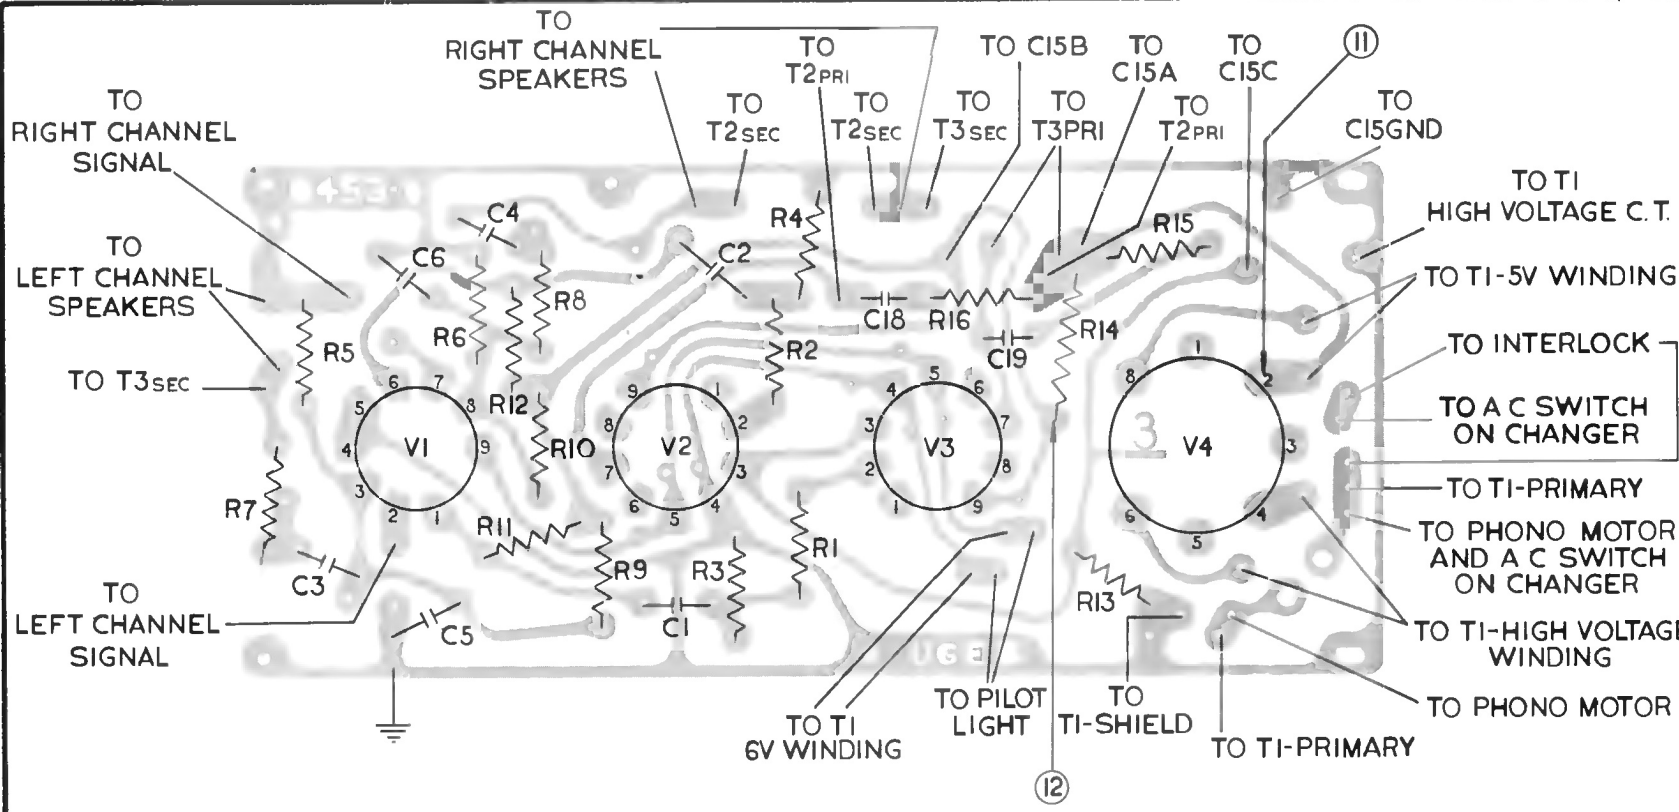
TO RIGHT CHANNEL SPEAKERS

TO T2PRI

TO C15B

TO C15A

TO C15C

11

TO RIGHT CHANNEL SIGNAL

TO T2SEC

TO T2SEC

TO T3SEC

TO T3PRI

TO T2PRI

TO C15GND

TO T1 HIGH VOLTAGE C.T.

TO LEFT CHANNEL SPEAKERS

TO T1-5V WINDING

TO T3SEC

TO INTERLOCK

TO A C SWITCH ON CHANGER

TO T1-PRIMARY

TO PHONO MOTOR AND A C SWITCH ON CHANGER

TO LEFT CHANNEL SIGNAL

TO T1-HIGH VOLTAGE WINDING

TO PHONO MOTOR

TO T1 6V WINDING

TO PILOT LIGHT

TO T1-SHIELD

TO T1-PRIMARY

12

453

C4 C6 C2 R4 R15 R8 R6 R5 C18 R16 R14 C19 R2 R12 R10 V1 V2 V3 V4 3 R7 R11 R9 R3 R1 R13 C3 C5 C1

1 2 3 4 5 6 7 8 9